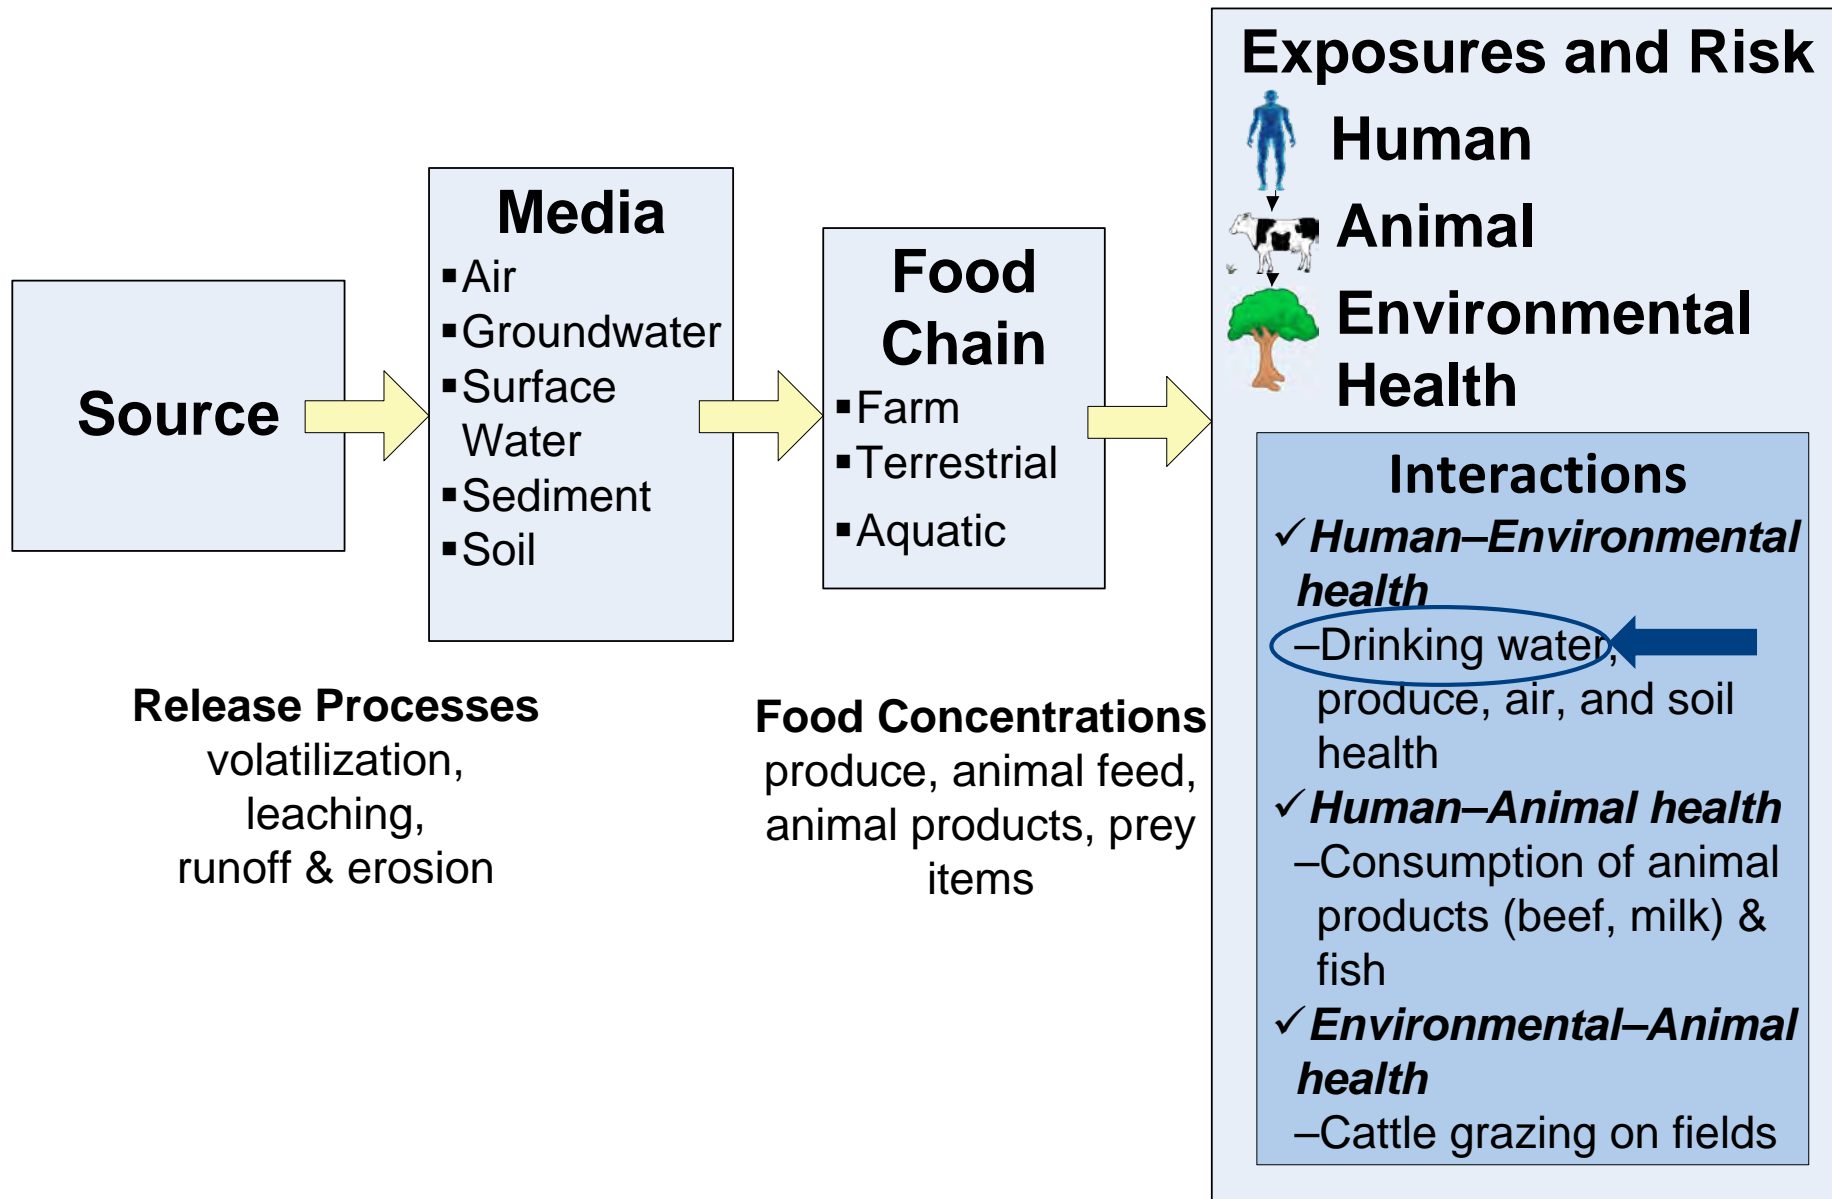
Source

Media
▪Air
▪Groundwater
▪Surface Water
▪Sediment
▪Soil

Food Chain
▪Farm
▪Terrestrial
▪Aquatic

Exposures and Risk
Human
Animal
Environmental Health

Interactions
✓*Human–Environmental health*
–Drinking water, produce, air, and soil health
✓*Human–Animal health*
–Consumption of animal products (beef, milk) & fish
✓*Environmental–Animal health*
–Cattle grazing on fields

**Release Processes**
volatilization, leaching, runoff & erosion

**Food Concentrations**
produce, animal feed, animal products, prey items